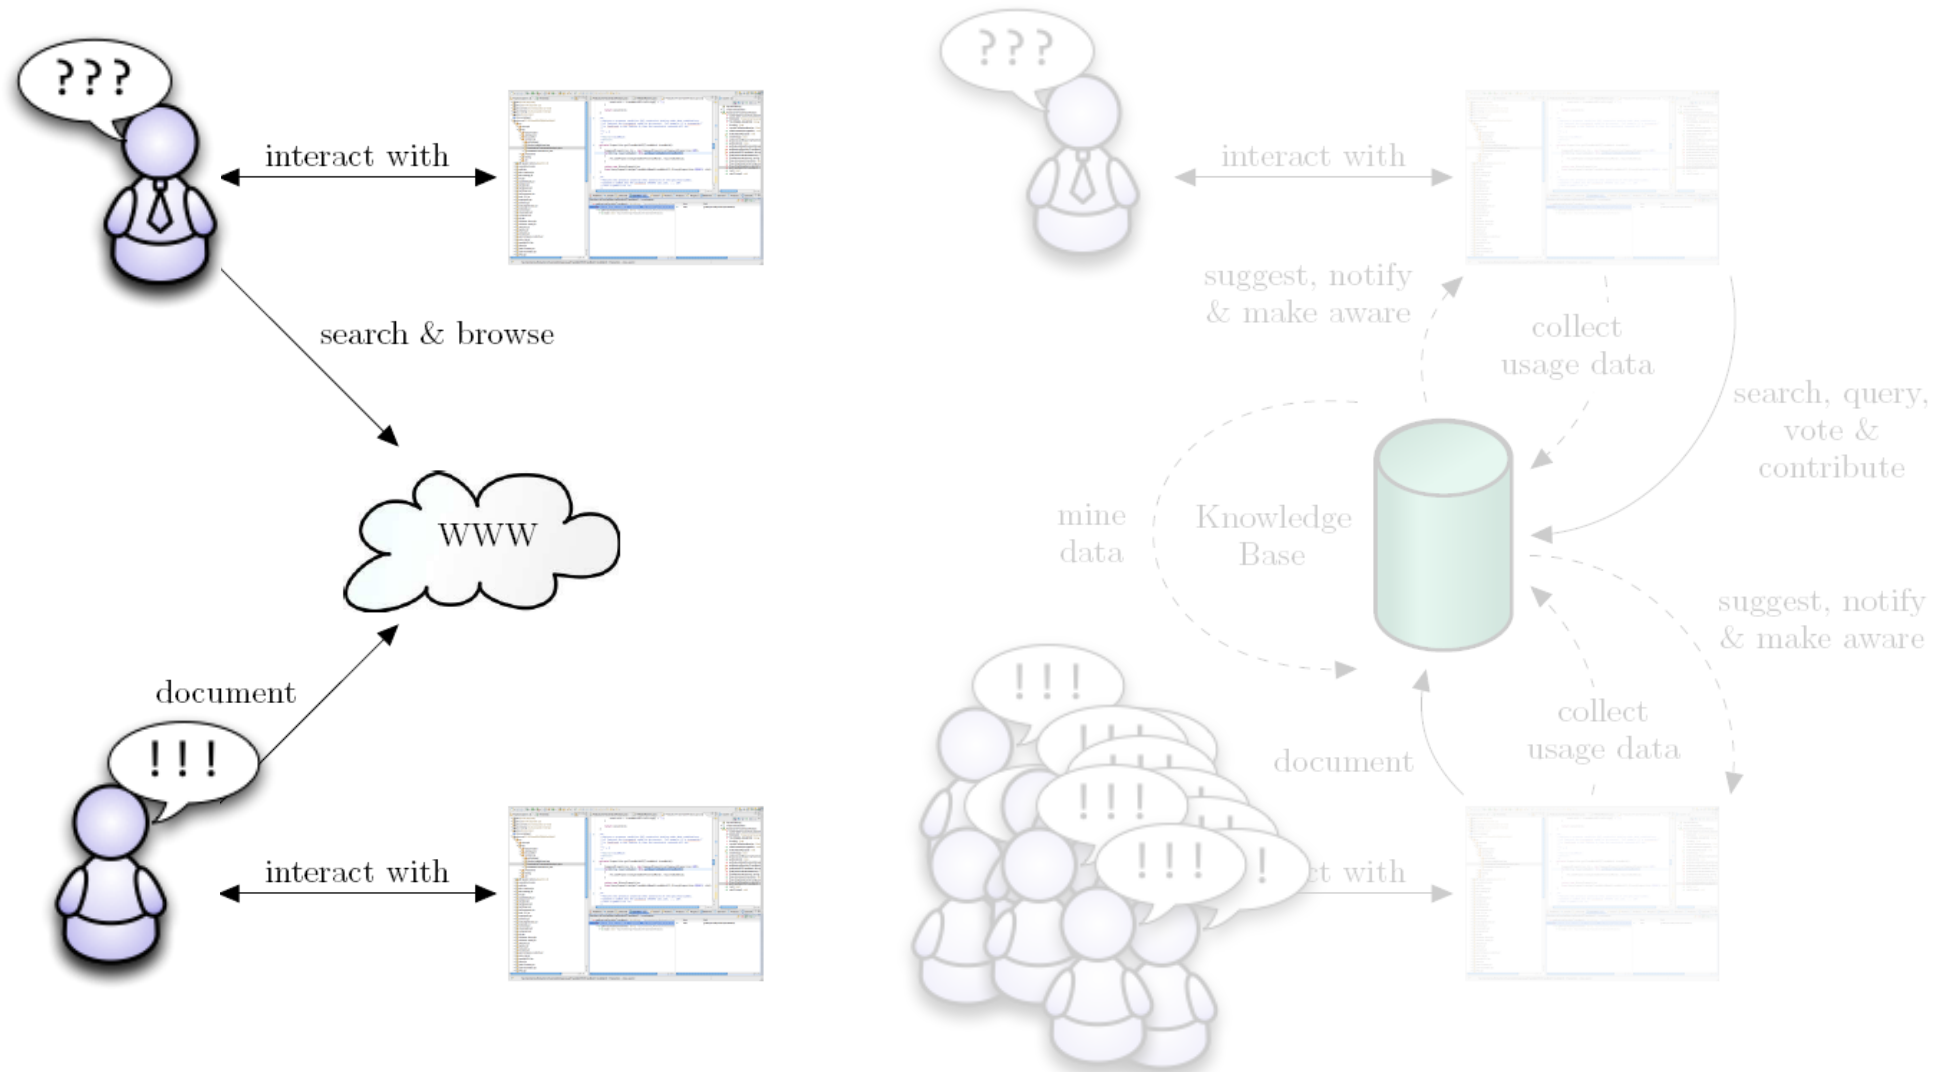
???

interact with

search & browse

WWW

document

!!!

interact with

???

interact with

suggest, notify & make aware

collect usage data

search, query, vote & contribute

mine data

Knowledge Base

suggest, notify & make aware

!!!

!!!

!!!

!!!

!

collect usage data

document

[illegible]t with